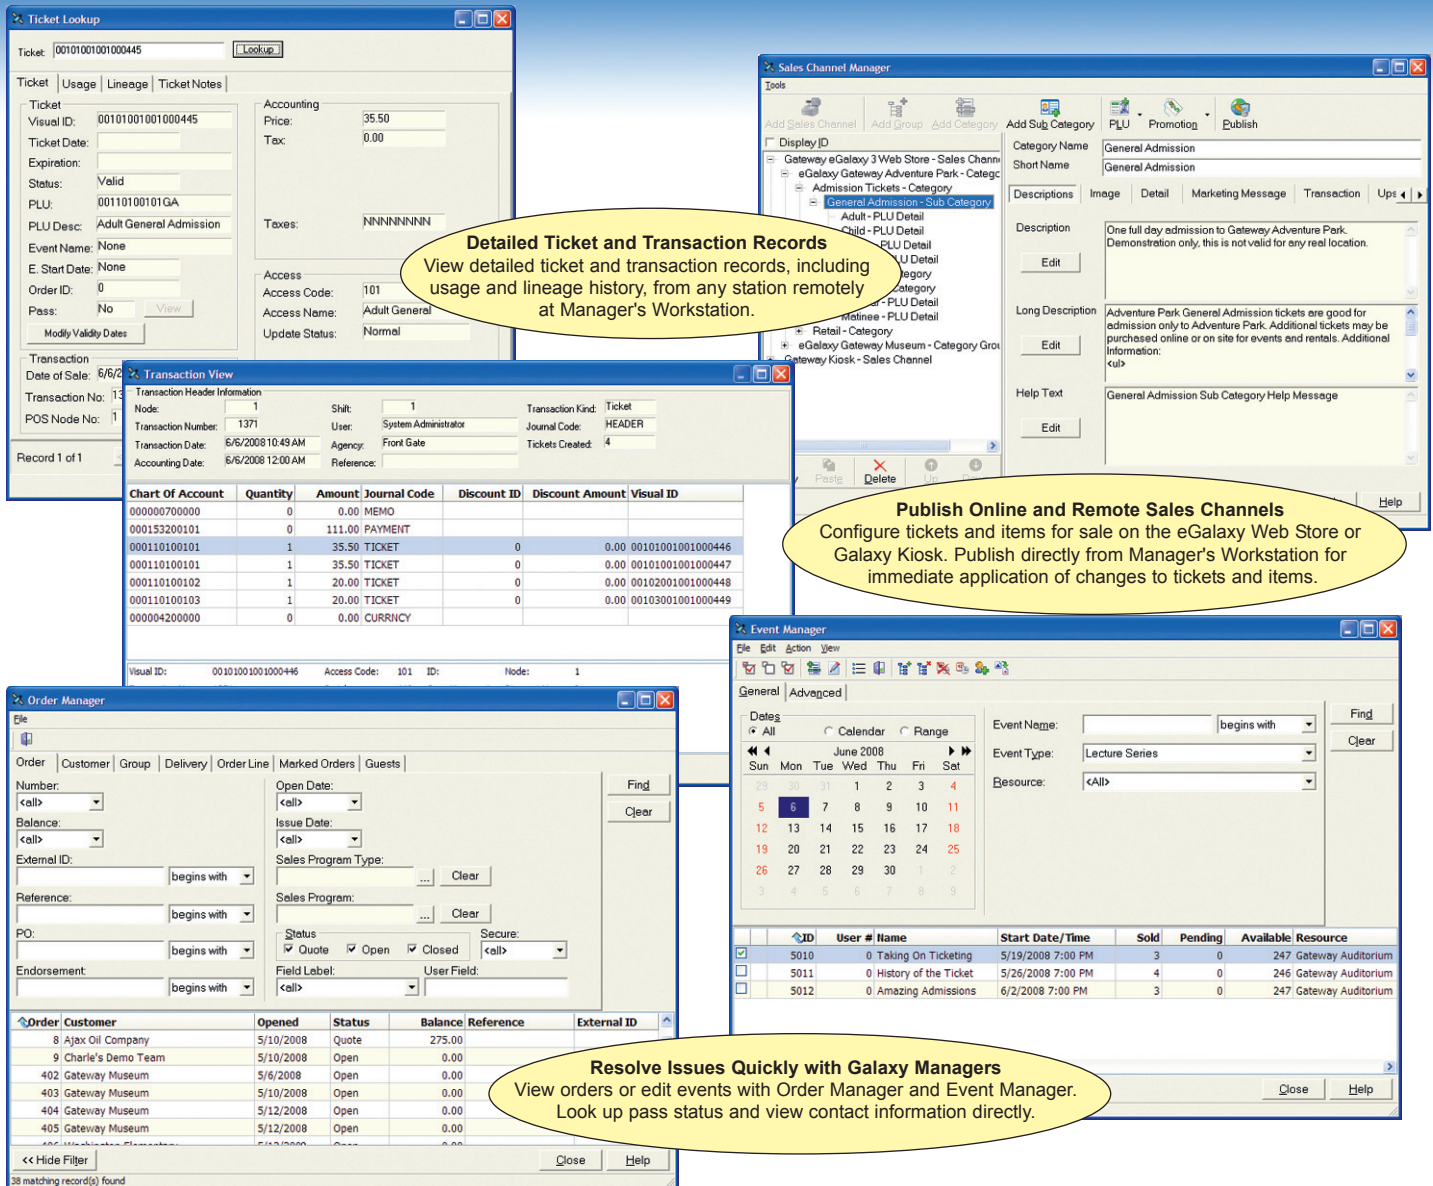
Ticket Lookup

Ticket: 00101001001000445 Lookup

Ticket | Usage | Lineage | Ticket Notes

Ticket
Visual ID: 00101001001000445
Ticket Date:
Expiration:
Status: Valid
PLU: 00110100101GA
PLU Desc: Adult General Admission
Event Name: None
E. Start Date: None
Order ID: 0
Pass: No View
Modify Validity Dates

Accounting
Price: 35.50
Tax: 0.00
Taxes: NNNNNNNN

Access
Access Code: 101
Access Name: Adult General
Update Status: Normal

Transaction
Date of Sale: 6/6/2
Transaction No: 13
POS Node No: 1

Record 1 of 1

Detailed Ticket and Transaction Records
View detailed ticket and transaction records, including usage and lineage history, from any station remotely at Manager's Workstation.

Sales Channel Manager
Tools
Add Sales Channel | Add Group | Add Category | Add Sub Category | PLU | Promotion | Publish
Display ID
Gateway eGalaxy 3 Web Store - Sales Chann
eGalaxy Gateway Adventure Park - Categ
Admission Tickets - Category
General Admission - Sub Category
Adult - PLU Detail
Child - PLU Detail
PLU Detail
U Detail
egory
ategory
r - PLU Detail
Matinee - PLU Detail
Retail - Category
eGalaxy Gateway Museum - Category Grou
Gateway Kiosk - Sales Channel
Paste | Delete | Up

Category Name: General Admission
Short Name: General Admission
Descriptions | Image | Detail | Marketing Message | Transaction | Ups
Description: One full day admission to Gateway Adventure Park. Demonstration only, this is not valid for any real location.
Edit
Long Description: Adventure Park General Admission tickets are good for admission only to Adventure Park. Additional tickets may be purchased online or on site for events and rentals. Additional Information: <ul>
Edit
Help Text: General Admission Sub Category Help Message
Edit
Help

Publish Online and Remote Sales Channels
Configure tickets and items for sale on the eGalaxy Web Store or Galaxy Kiosk. Publish directly from Manager's Workstation for immediate application of changes to tickets and items.

Transaction View
Transaction Header Information
Node: 1 | Shift: 1 | Transaction Kind: Ticket
Transaction Number: 1371 | User: System Administrator | Journal Code: HEADER
Transaction Date: 6/6/2008 10:49 AM | Agency: Front Gate | Tickets Created: 4
Accounting Date: 6/6/2008 12:00 AM | Reference:

| Chart Of Account | Quantity | Amount | Journal Code | Discount ID | Discount Amount | Visual ID |
|---|---|---|---|---|---|---|
| 000000700000 | 0 | 0.00 | MEMO | | | |
| 000153200101 | 0 | 111.00 | PAYMENT | | | |
| 000110100101 | 1 | 35.50 | TICKET | 0 | 0.00 | 00101001001000446 |
| 000110100101 | 1 | 35.50 | TICKET | 0 | 0.00 | 00101001001000447 |
| 000110100102 | 1 | 20.00 | TICKET | 0 | 0.00 | 00102001001000448 |
| 000110100103 | 1 | 20.00 | TICKET | 0 | 0.00 | 00103001001000449 |
| 000004200000 | 0 | 0.00 | CURRNCY | | | |

Visual ID: 00101001001000446 Access Code: 101 ID: Node: 1

Order Manager
File
Order | Customer | Group | Delivery | Order Line | Marked Orders | Guests
Number: <all>
Balance: <all>
External ID: begins with
Reference: begins with
PO: begins with
Endorsement: begins with
Open Date: <all>
Issue Date: <all>
Sales Program Type: ... Clear
Sales Program: ... Clear
Status: Quote Open Closed
Secure: <all>
Field Label: <all>
User Field:
Find
Clear

| Order | Customer | Opened | Status | Balance | Reference | External ID |
|---|---|---|---|---|---|---|
| 8 | Ajax Oil Company | 5/10/2008 | Quote | 275.00 | | |
| 9 | Charle's Demo Team | 5/10/2008 | Open | 0.00 | | |
| 402 | Gateway Museum | 5/6/2008 | Open | 0.00 | | |
| 403 | Gateway Museum | 5/10/2008 | Open | 0.00 | | |
| 404 | Gateway Museum | 5/12/2008 | Open | 0.00 | | |
| 405 | Gateway Museum | 5/12/2008 | Open | 0.00 | | |

<< Hide Filter | Close | Help
38 matching record(s) found

Event Manager
File Edit Action View
General | Advanced
Dates
All Calendar Range
June 2008
Sun Mon Tue Wed Thu Fri Sat
29 30 31 1 2 3 4
5 6 7 8 9 10 11
12 13 14 15 16 17 18
19 20 21 22 23 24 25
26 27 28 29 30 1 2
3 4 5 6 7 8 9
Event Name: begins with
Event Type: Lecture Series
Resource: <All>
Find
Clear

| ID | User # | Name | Start Date/Time | Sold | Pending | Available | Resource |
|---|---|---|---|---|---|---|---|
| 5010 | 0 | Taking On Ticketing | 5/19/2008 7:00 PM | 3 | 0 | 247 | Gateway Auditorium |
| 5011 | 0 | History of the Ticket | 5/26/2008 7:00 PM | 4 | 0 | 246 | Gateway Auditorium |
| 5012 | 0 | Amazing Admissions | 6/2/2008 7:00 PM | 3 | 0 | 247 | Gateway Auditorium |

Close | Help

Resolve Issues Quickly with Galaxy Managers
View orders or edit events with Order Manager and Event Manager. Look up pass status and view contact information directly.